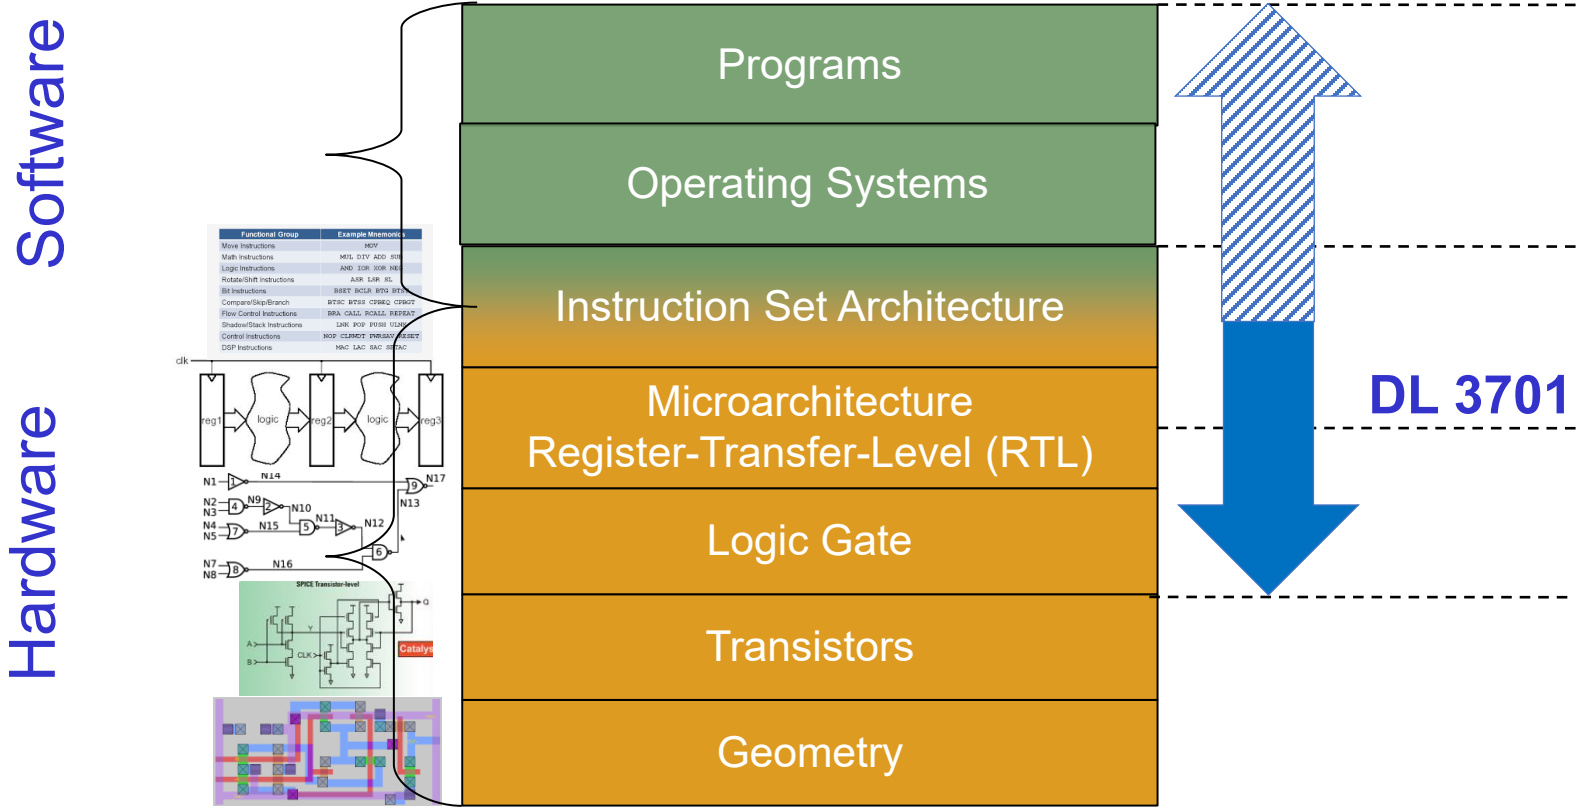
Software

Hardware

| Functional Group | Example Mnemonics |
|---|---|
| Move Instructions | MOV |
| Math Instructions | MUL DIV ADD SUB |
| Logic Instructions | AND IOR XOR NEG |
| Rotate/Shift Instructions | ASR LSR SL |
| Bit Instructions | BSET BCLR BTG BTST |
| Compare/Skip/Branch | BTSC BTSS CPBEQ CPBGT |
| Flow Control Instructions | BRA CALL RCALL REPEAT |
| Shadow/Stack Instructions | LNK POP PUSH ULNK |
| Control Instructions | NOP CLRWDT PWRSAV RESET |
| DSP Instructions | MAC LAC SAC SFTAC |

clk

reg1 logic reg2 logic reg3

N1 N14 N17 N13 N2 N3 N9 N10 N4 N5 N15 N11 N12 N7 N8 N16

1 2 3 4 5 6 7 8 9

SPICE Transistor-level

A B CLK Y Q

Catalys

Programs

Operating Systems

Instruction Set Architecture

Microarchitecture
Register-Transfer-Level (RTL)

Logic Gate

Transistors

Geometry

DL 3701